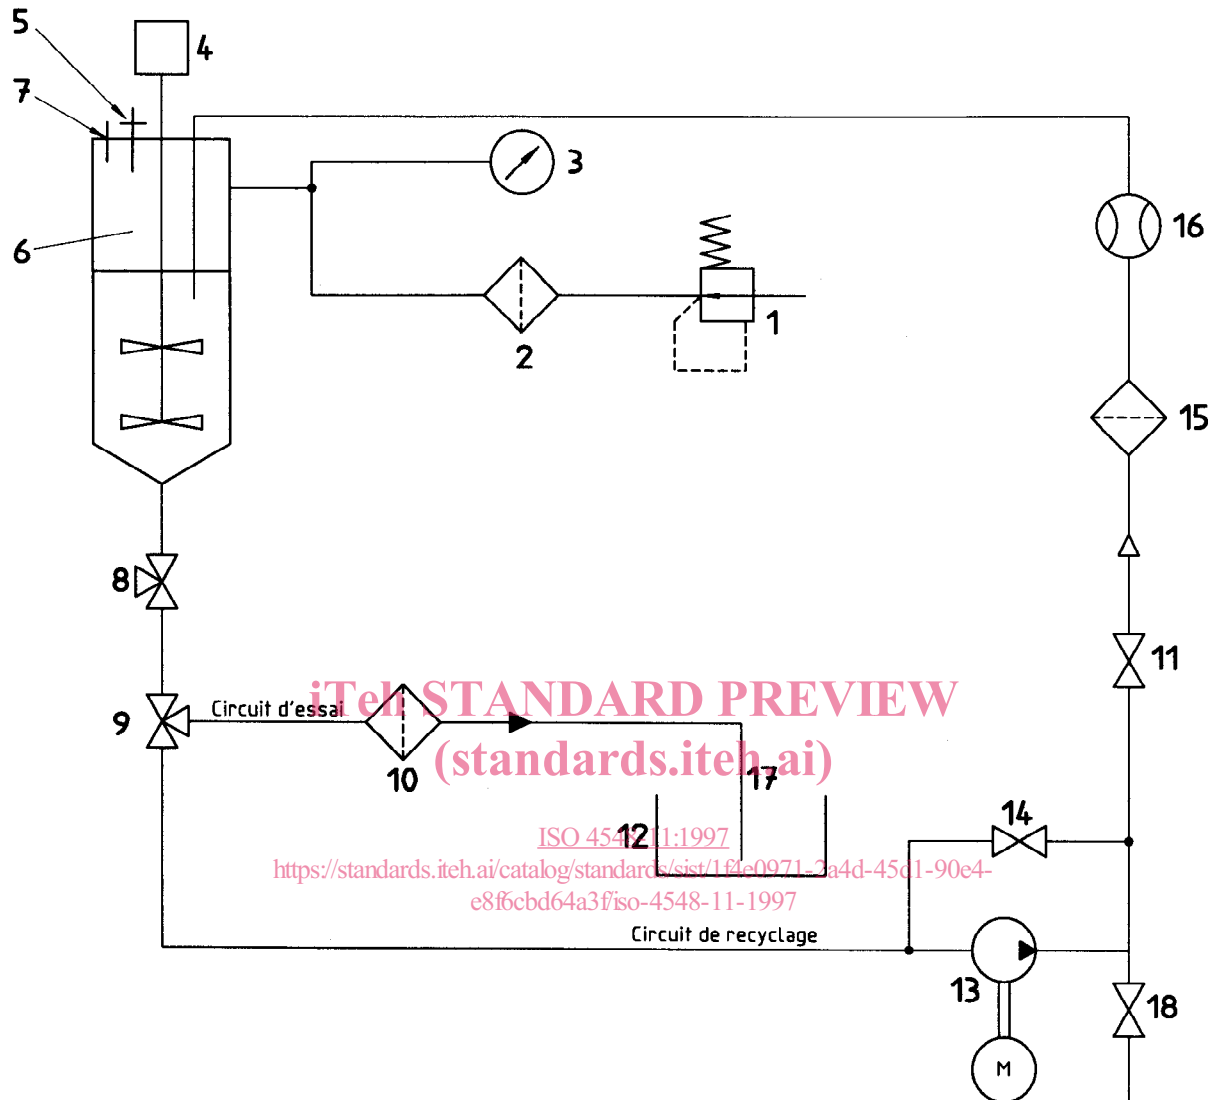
5
4
7
3
16
6
1
2
15
8
11
9
Circuit d'essai
iTeh STANDARD PREVIEW
(standards.iteh.ai)
10
17
14
12
ISO 4548-11:1997
https://standards.iteh.ai/catalog/standards/sist/1f4e0971-2a4d-45c1-90e4-e8f6cbd64a3f/iso-4548-11-1997
Circuit de recyclage
13
18
M